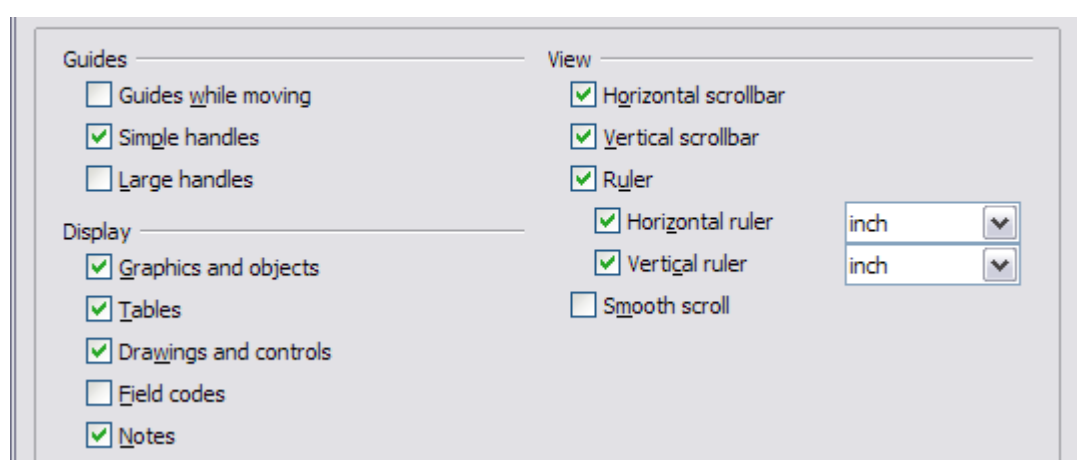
Guides

Guides while moving

Simple handles

Large handles

Display

Graphics and objects

Tables

Drawings and controls

Field codes

Notes

View

Horizontal scrollbar

Vertical scrollbar

Ruler

Horizontal ruler inch

Vertical ruler inch

Smooth scroll